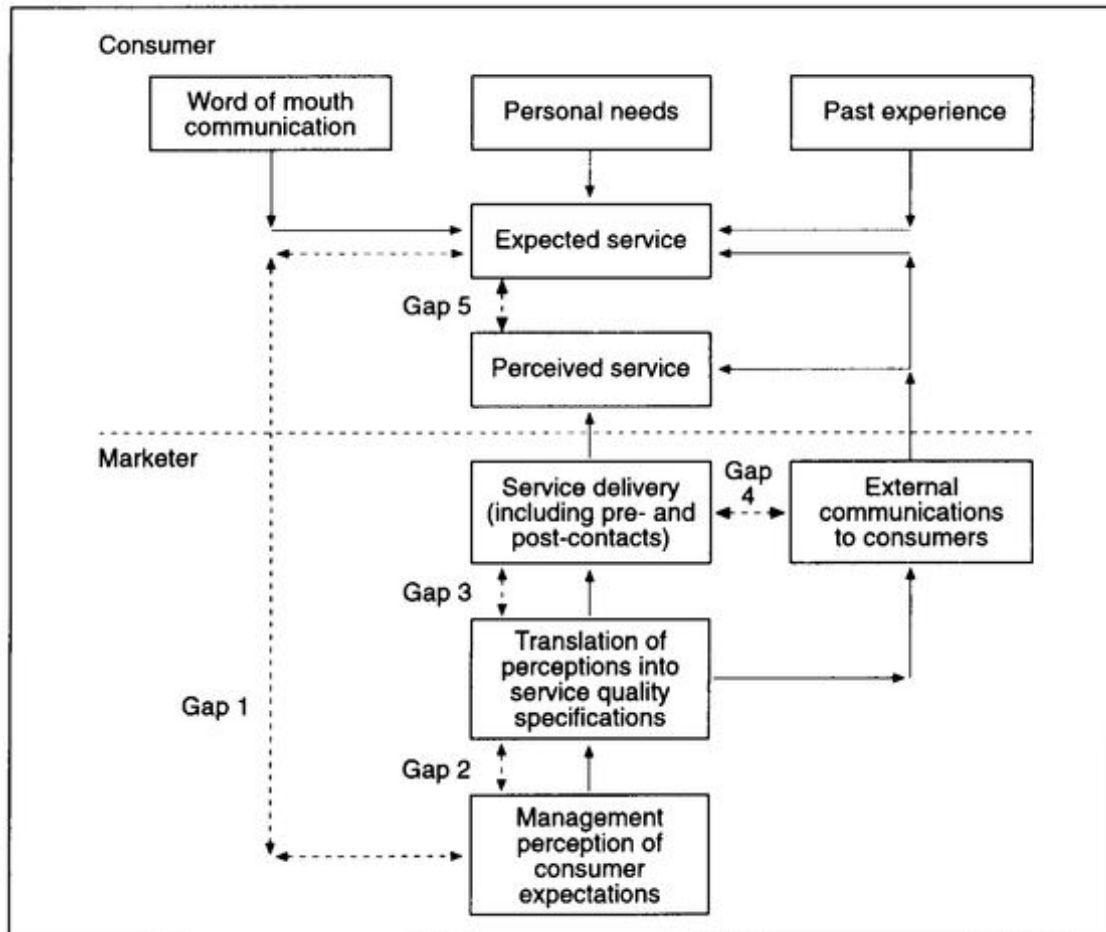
Consumer

Word of mouth communication

Personal needs

Past experience

Expected service

Gap 5

Perceived service

Marketer

Service delivery (including pre- and post-contacts)

Gap 4

External communications to consumers

Gap 3

Translation of perceptions into service quality specifications

Gap 1

Gap 2

Management perception of consumer expectations